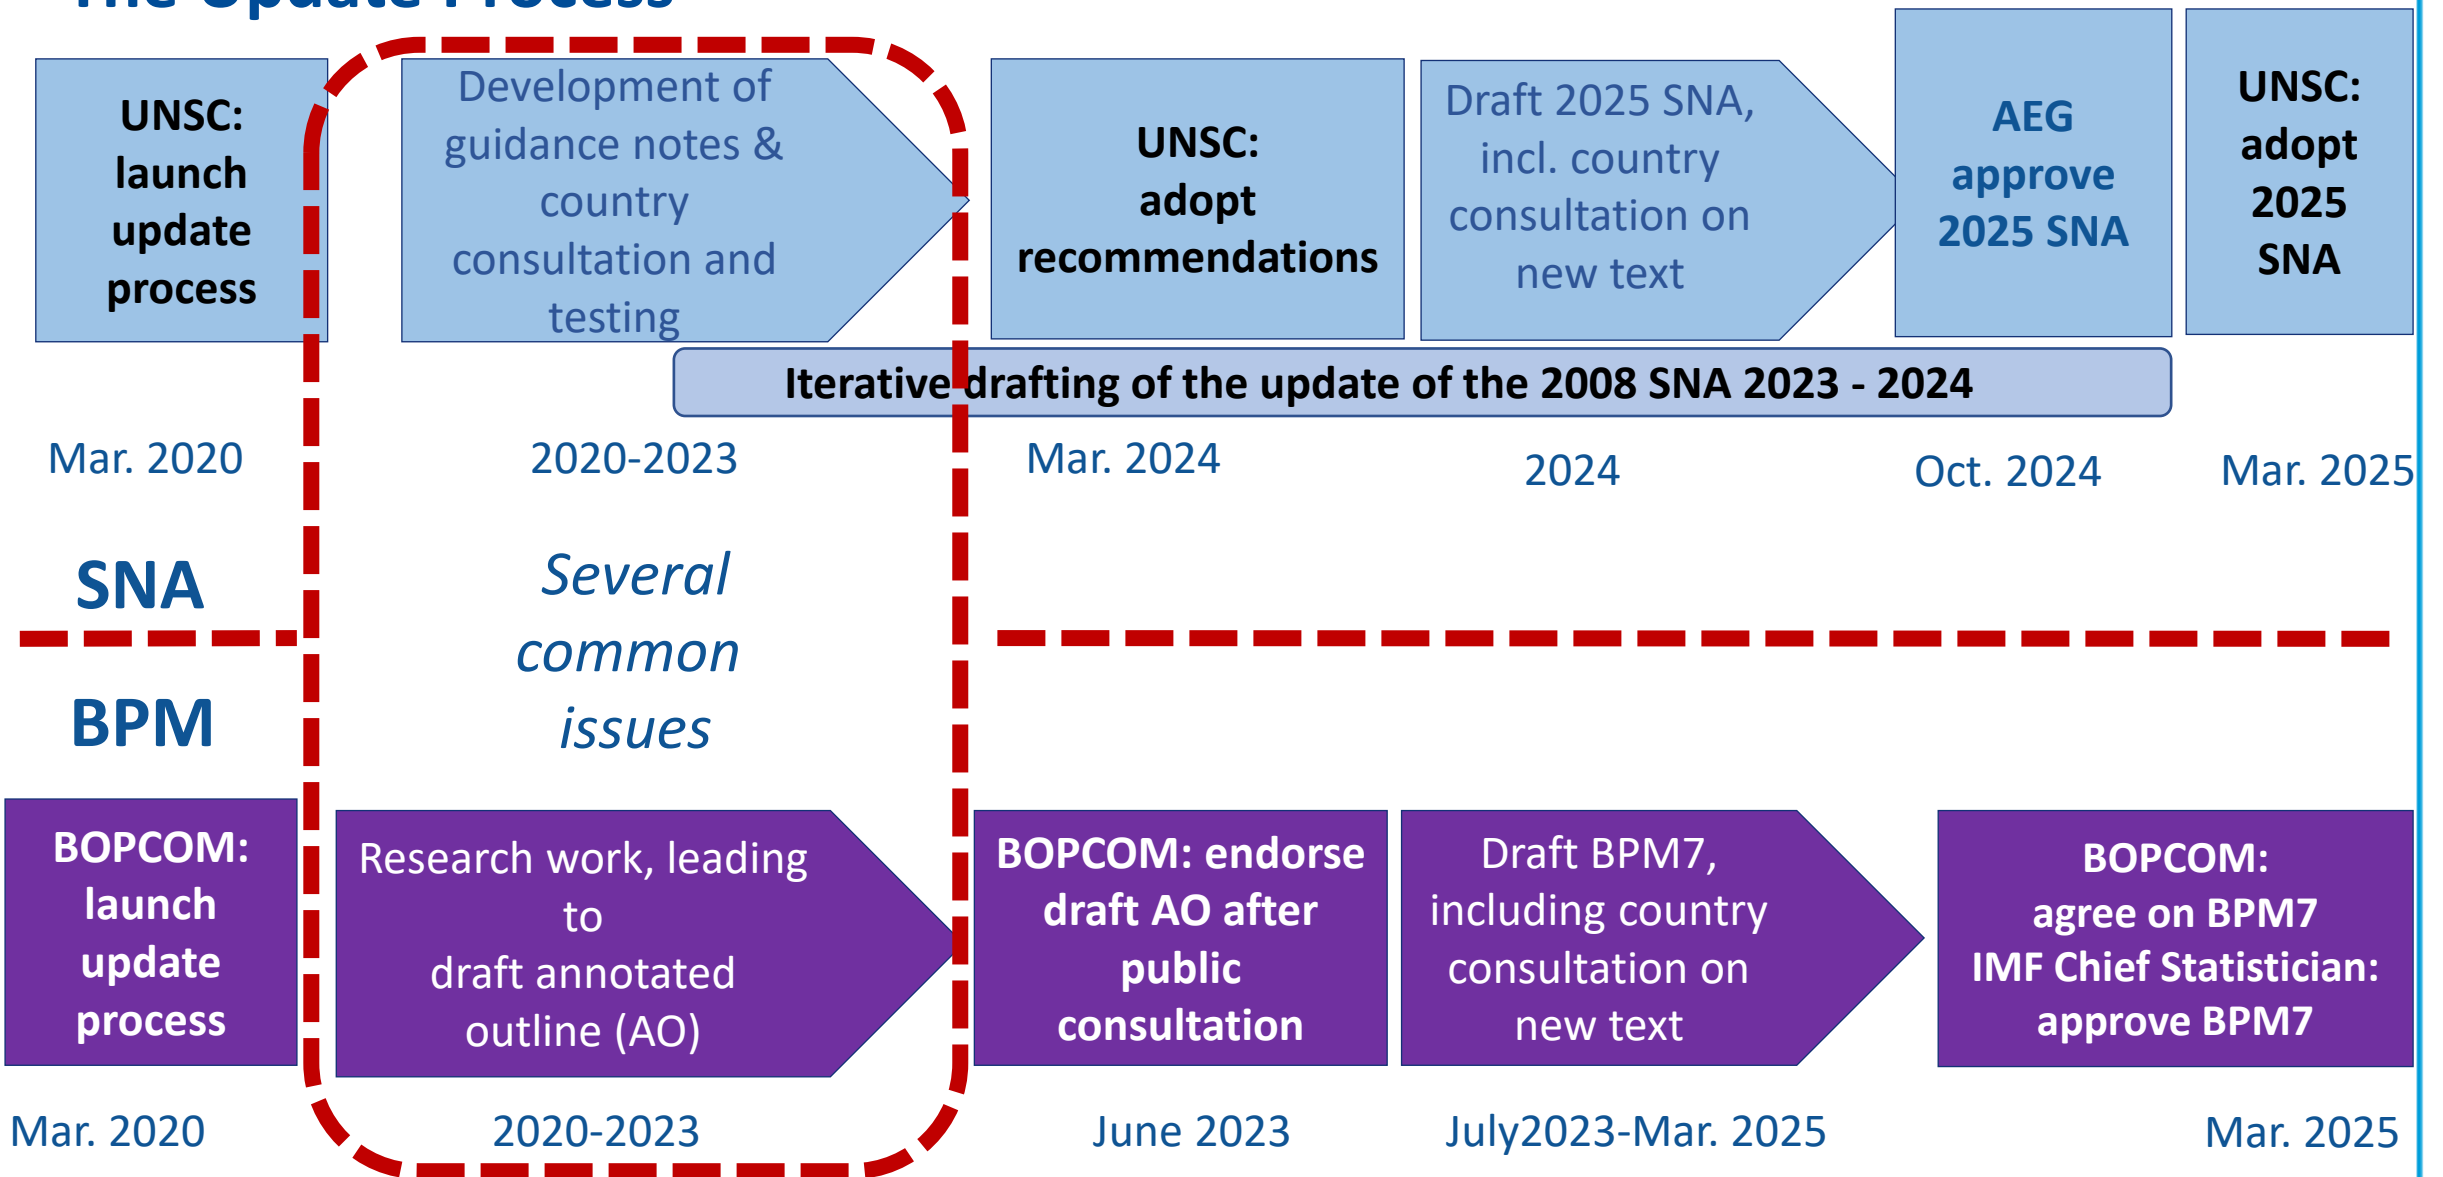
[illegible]

UNSC: launch update process

Development of guidance notes & country consultation and testing

UNSC: adopt recommendations

Draft 2025 SNA, incl. country consultation on new text

AEG approve 2025 SNA

UNSC: adopt 2025 SNA

Iterative drafting of the update of the 2008 SNA 2023 - 2024

Mar. 2020

2020-2023

Mar. 2024

2024

Oct. 2024

Mar. 2025

SNA

Several common issues

BPM

BOPCOM: launch update process

Research work, leading to draft annotated outline (AO)

BOPCOM: endorse draft AO after public consultation

Draft BPM7, including country consultation on new text

BOPCOM: agree on BPM7 IMF Chief Statistician: approve BPM7

Mar. 2020

2020-2023

June 2023

July2023-Mar. 2025

Mar. 2025